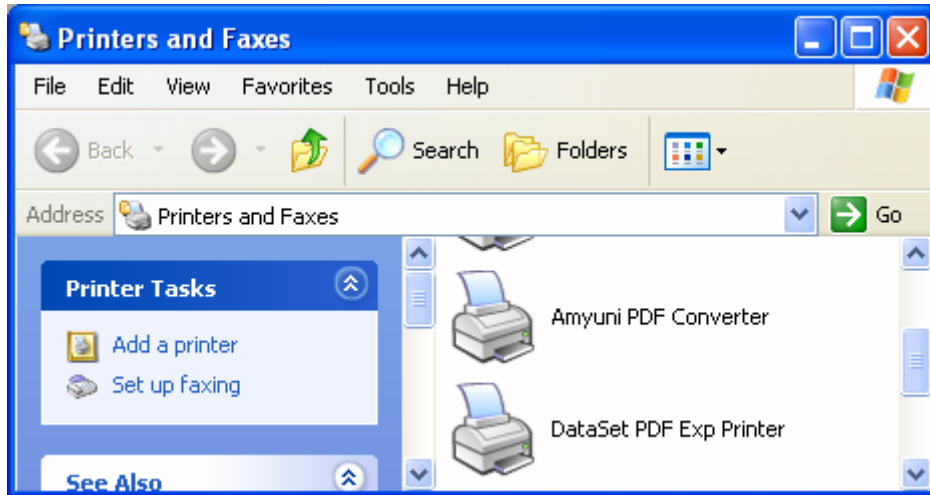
Printers and Faxes

File Edit View Favorites Tools Help

Back Search Folders

Address Printers and Faxes Go

Printer Tasks

Add a printer
Set up faxing

See Also

Amyuni PDF Converter

DataSet PDF Exp Printer